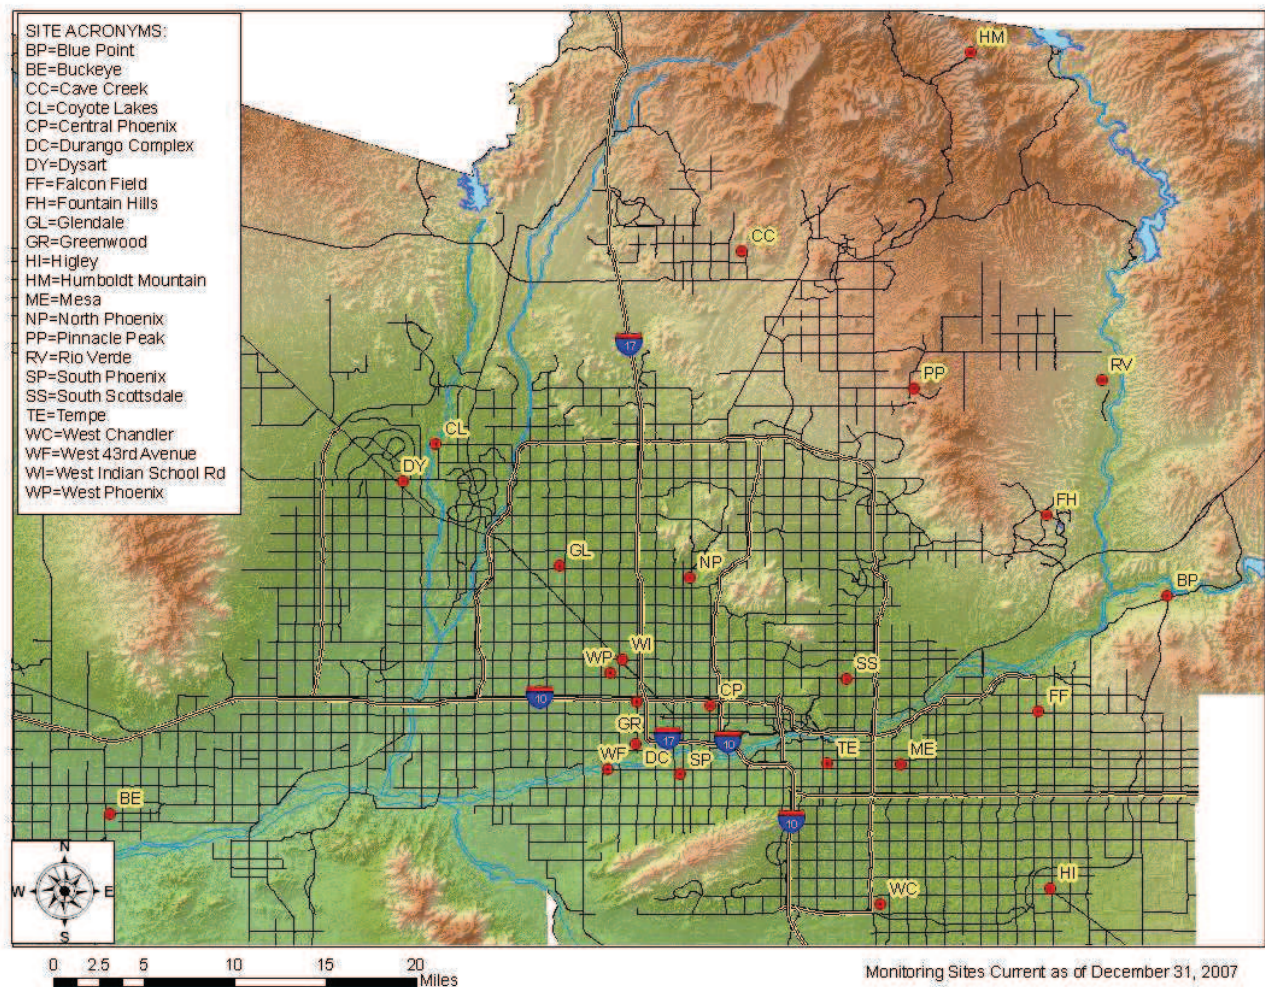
SITE ACRONYMS:
BP=Blue Point
BE=Buckeye
CC=Cave Creek
CL=Coyote Lakes
CP=Central Phoenix
DC=Durango Complex
DY=Dysart
FF=Falcon Field
FH=Fountain Hills
GL=Glendale
GR=Greenwood
HI=Higley
HM=Humboldt Mountain
ME=Mesa
NP=North Phoenix
PP=Pinnacle Peak
RV=Rio Verde
SP=South Phoenix
SS=South Scottsdale
TE=Tempe
WC=West Chandler
WF=West 43rd Avenue
WI=West Indian School Rd
WP=West Phoenix

HM
CC
17
RV
PP
CL
DY
FH
GL
NP
BP
WI
WP
SS
10
CP
FF
GR
17
10
WF
DC
SP
TE
ME
BE
10
WC
HI

N
W
E
S

0 2.5 5 10 15 20
Miles

Monitoring Sites Current as of December 31, 2007